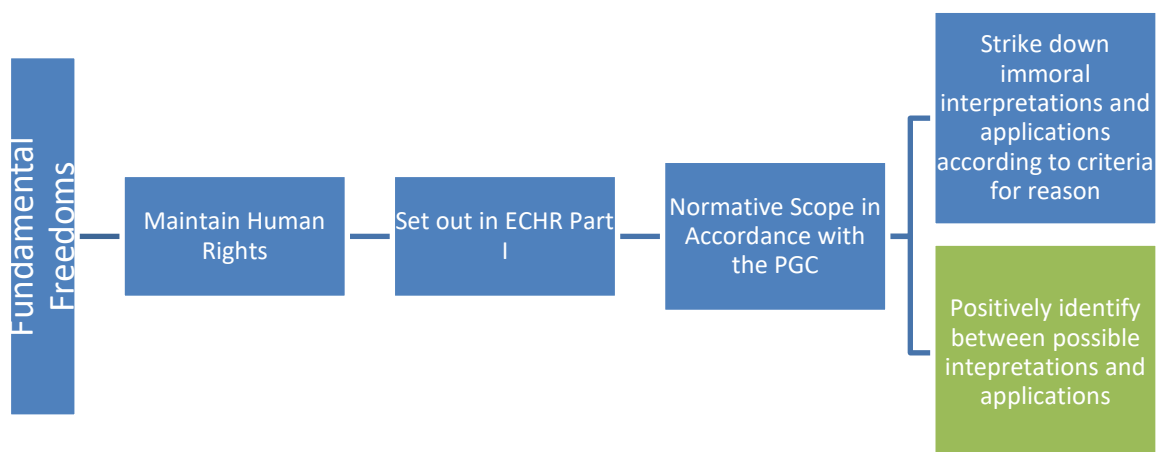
Fundamental Freedoms

Maintain Human Rights

Set out in ECHR Part I

Normative Scope in Accordance with the PGC

Strike down immoral interpretations and applications according to criteria for reason

Positively identify between possible intepretations and applications